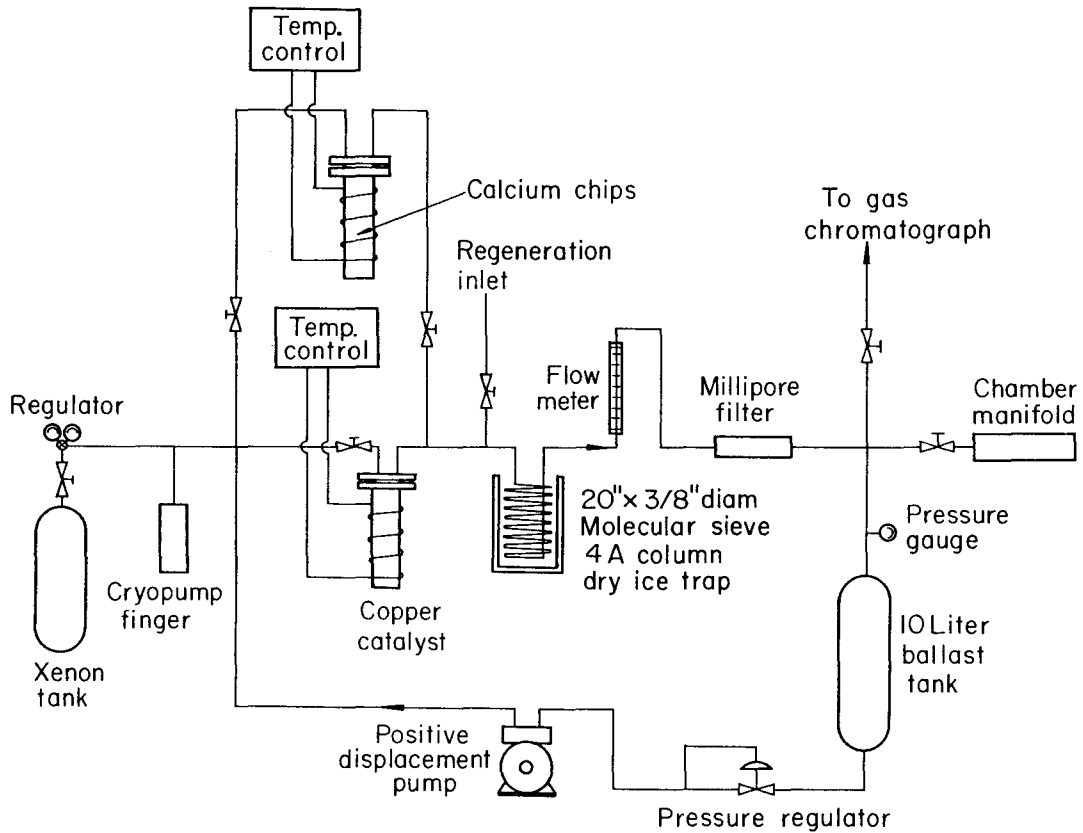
Temp. control

Calcium chips

To gas chromatograph

Regeneration inlet

Temp. control

Flow meter

Millipore filter

Chamber manifold

Regulator

20"× 3/8"diam Molecular sieve 4 A column dry ice trap

Pressure gauge

Cryopump finger

Copper catalyst

10 Liter ballast tank

Xenon tank

Positive displacement pump

Pressure regulator